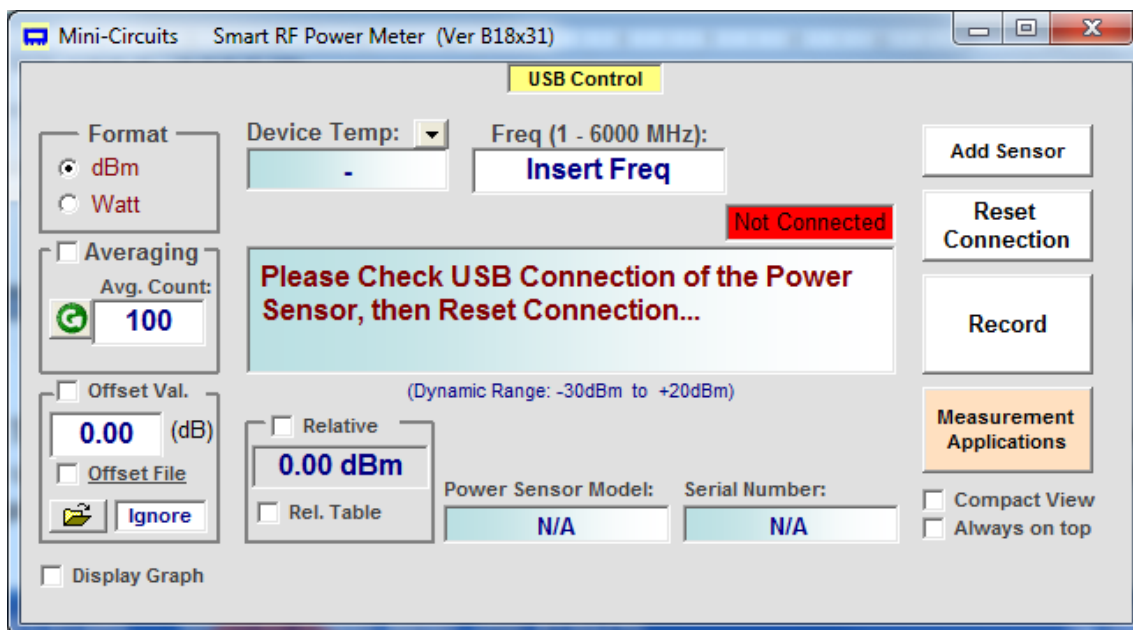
Mini-Circuits Smart RF Power Meter (Ver B18x31)

USB Control

Format
dBm
Watt

Device Temp:
-

Freq (1 - 6000 MHz):
Insert Freq

Add Sensor

Reset Connection

Not Connected

Averaging
Avg. Count:
100

Please Check USB Connection of the Power Sensor, then Reset Connection...

Record

(Dynamic Range: -30dBm to +20dBm)

Offset Val.
0.00 (dB)
Offset File
Ignore

Relative
0.00 dBm
Rel. Table

Measurement Applications

Power Sensor Model:
N/A

Serial Number:
N/A

Compact View
Always on top

Display Graph